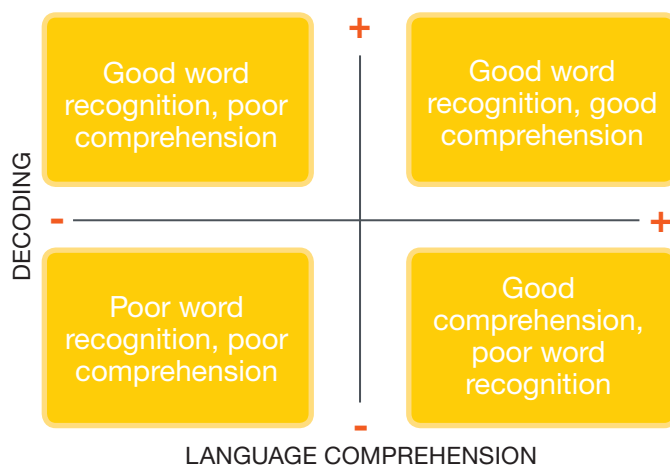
+

Good word recognition, poor comprehension

Good word recognition, good comprehension

DECODING

-

+

Poor word recognition, poor comprehension

Good comprehension, poor word recognition

-

LANGUAGE COMPREHENSION